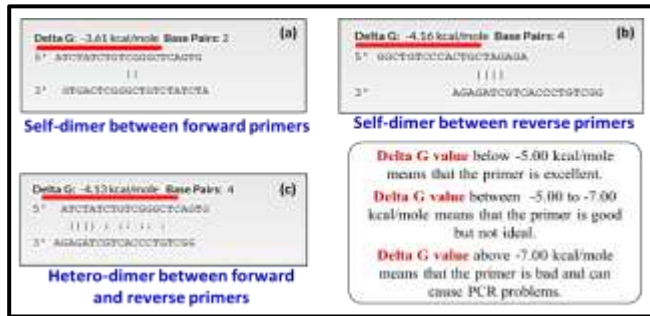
Delta G: -3.61 kcal/mole Base Pairs: 2 (a)

5' ATCTATCTGTCGGGCTCAGTG

3' GTGACTCGGGCTGTCTATCTA

Self-dimer between forward primers

Delta G: -4.16 kcal/mole Base Pairs: 4 (b)

5' GGCTGTCCCACTGCTAGAGA

3' AGAGATCGTCACCCTGTCGG

Self-dimer between reverse primers

Delta G: -4.13 kcal/mole Base Pairs: 4 (c)

5' ATCTATCTGTCGGGCTCAGTG

3' AGAGATCGTCACCCTGTCGG

Hetero-dimer between forward and reverse primers

Delta G value below -5.00 kcal/mole means that the primer is excellent.

Delta G value between -5.00 to -7.00 kcal/mole means that the primer is good but not ideal.

Delta G value above -7.00 kcal/mole means that the primer is bad and can cause PCR problems.